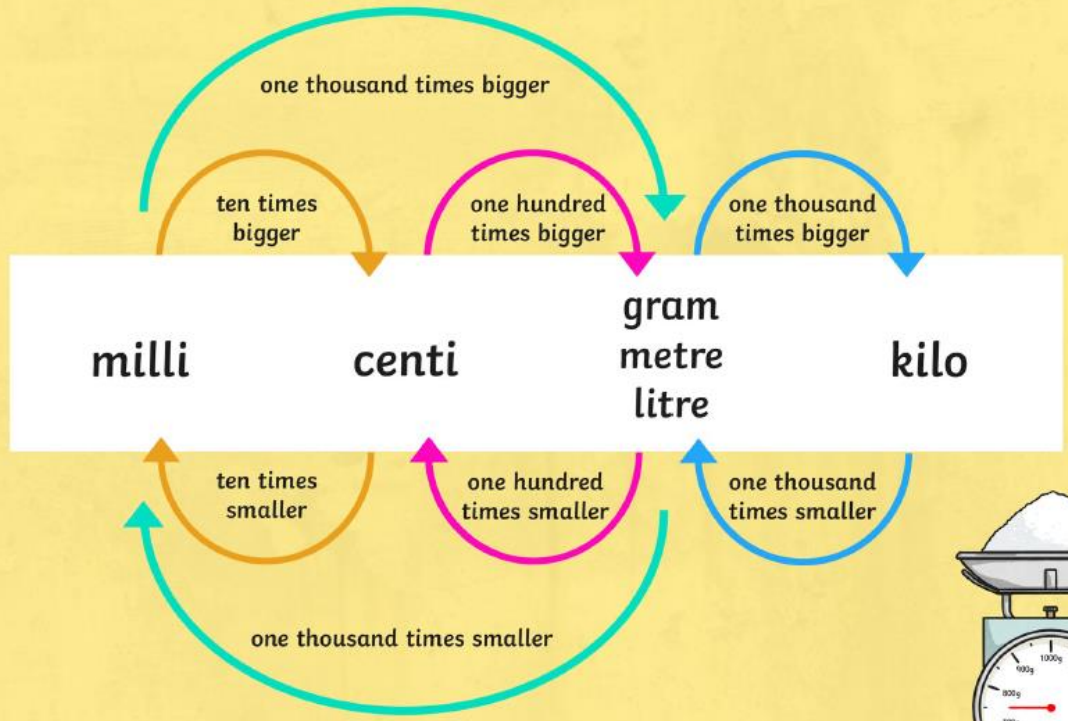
one thousand times bigger

ten times bigger

one hundred times bigger

one thousand times bigger

milli

centi

gram
metre
litre

kilo

ten times smaller

one hundred times smaller

one thousand times smaller

one thousand times smaller

900g

1000g

800g